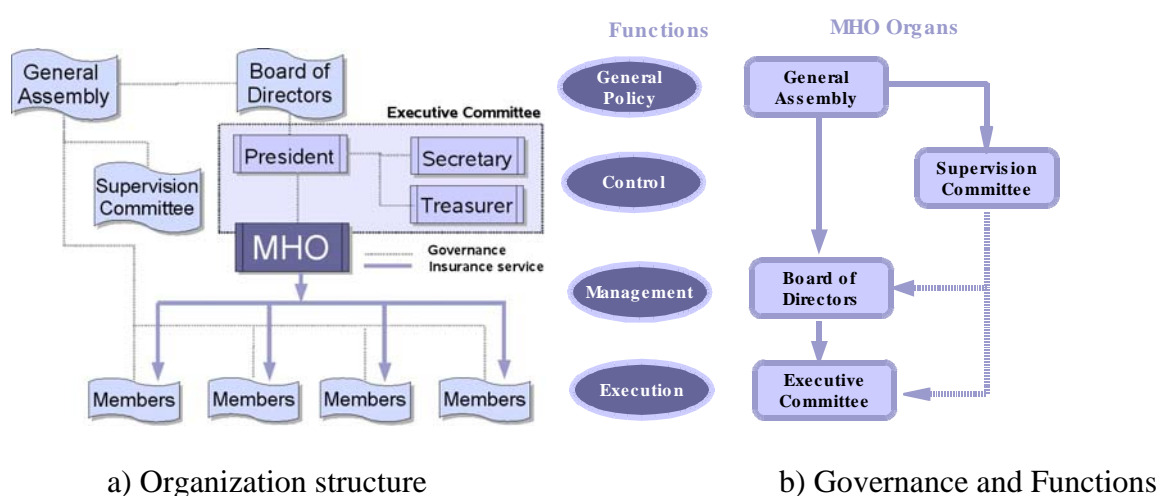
General Assembly

Board of Directors

Executive Committee

President

Secretary

Supervision Committee

Treasurer

MHO

Governance
Insurance service

Members

Members

Members

Members

a) Organization structure

Functions

MHO Organs

General Policy

General Assembly

Control

Supervision Committee

Management

Board of Directors

Execution

Executive Committee

b) Governance and Functions